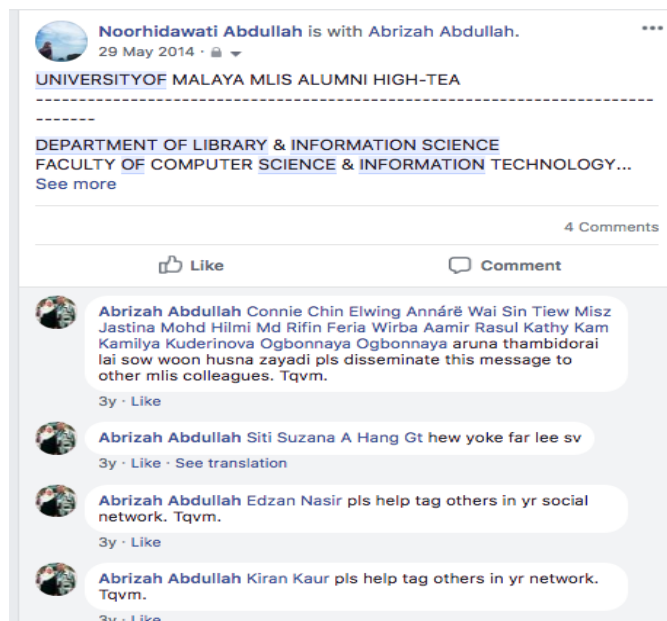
Noorhidawati Abdullah is with Abrizah Abdullah.
29 May 2014 ·

UNIVERSITYOF MALAYA MLIS ALUMNI HIGH-TEA
----------------------------------------------------------------------------------------

DEPARTMENT OF LIBRARY & INFORMATION SCIENCE
FACULTY OF COMPUTER SCIENCE & INFORMATION TECHNOLOGY...
See more

4 Comments

Like Comment

Abrizah Abdullah Connie Chin Elwing Annárë Wai Sin Tiew Misz Jastina Mohd Hilmi Md Rifin Feria Wirba Aamir Rasul Kathy Kam Kamilya Kuderinova Ogbonnaya Ogbonnaya aruna thambidorai lai sow woon husna zayadi pls disseminate this message to other mlis colleagues. Tqvm.
3y · Like

Abrizah Abdullah Siti Suzana A Hang Gt hew yoke far lee sv
3y · Like · See translation

Abrizah Abdullah Edzan Nasir pls help tag others in yr social network. Tqvm.
3y · Like

Abrizah Abdullah Kiran Kaur pls help tag others in yr network. Tqvm.
3y · Like